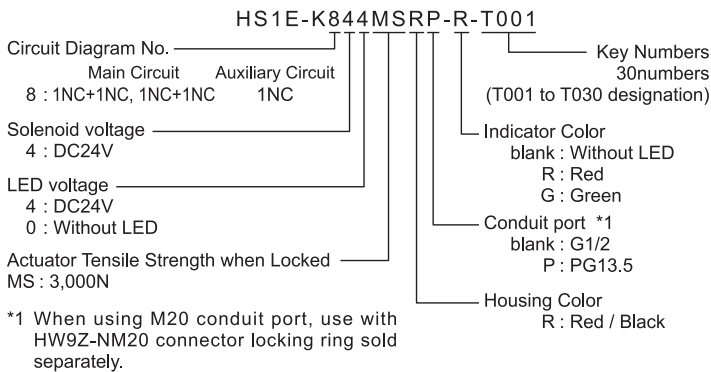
HS1E-K844MSRP-R-T001

Circuit Diagram No.
Main Circuit Auxiliary Circuit
8 : 1NC+1NC, 1NC+1NC 1NC

Solenoid voltage
4 : DC24V

LED voltage
4 : DC24V
0 : Without LED

Actuator Tensile Strength when Locked
MS : 3,000N

*1 When using M20 conduit port, use with HW9Z-NM20 connector locking ring sold separately.

Key Numbers
30numbers
(T001 to T030 designation)

Indicator Color
blank : Without LED
R : Red
G : Green

Conduit port *1
blank : G1/2
P : PG13.5

Housing Color
R : Red / Black